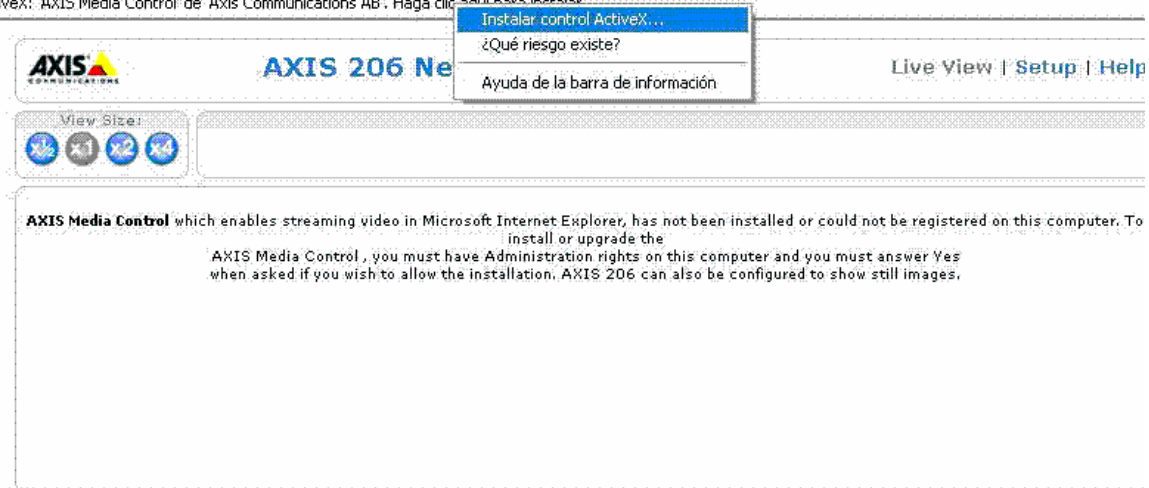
iveX: 'AXIS Media Control' de 'Axis Communications AB'. Haga clic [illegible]

Instalar control ActiveX...
¿Qué riesgo existe?
Ayuda de la barra de información

AXIS COMMUNICATIONS

AXIS 206 Ne

Live View | Setup | Help

View Size:

x½ x1 x2 x4

AXIS Media Control which enables streaming video in Microsoft Internet Explorer, has not been installed or could not be registered on this computer. To install or upgrade the AXIS Media Control , you must have Administration rights on this computer and you must answer Yes when asked if you wish to allow the installation. AXIS 206 can also be configured to show still images.